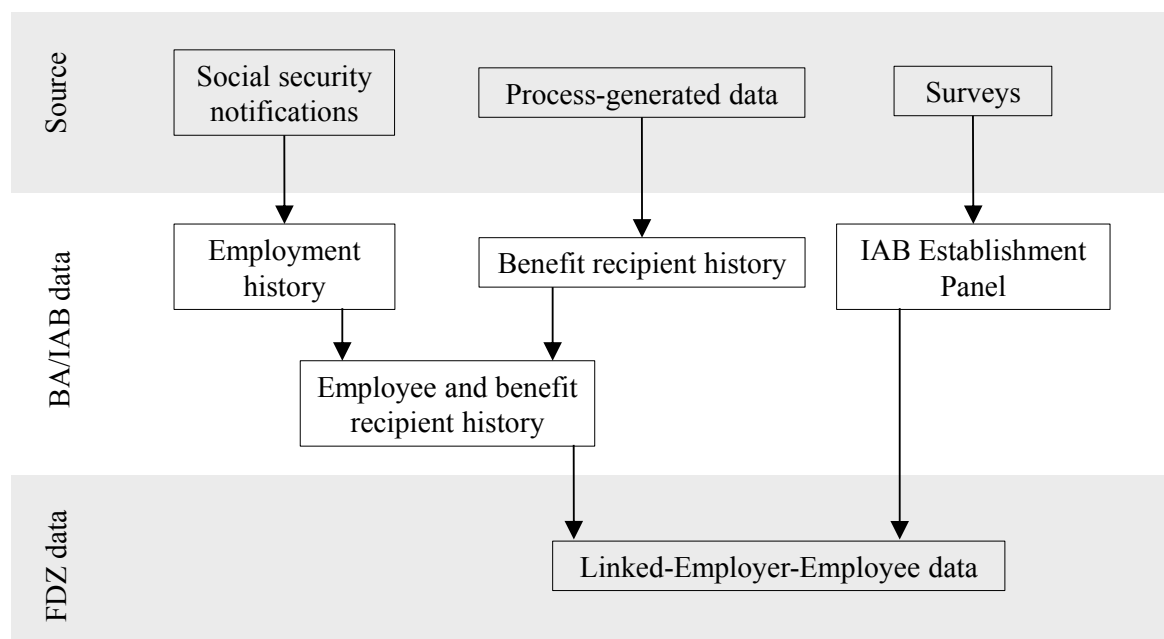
Source

Social security notifications

Process-generated data

Surveys

BA/IAB data

Employment history

Benefit recipient history

IAB Establishment Panel

Employee and benefit recipient history

FDZ data

Linked-Employer-Employee data